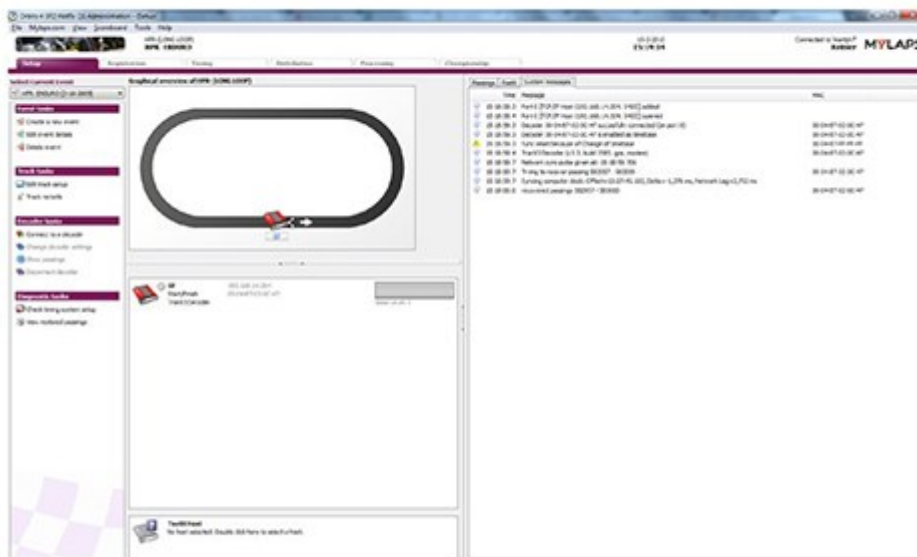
Orbits 4 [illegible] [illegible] - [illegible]

File Mylaps.com View Scoreboard Tools Help

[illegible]

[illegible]

Connected to "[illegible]" MYLAPS

Setup

Registration

Timing

Distribution

Processing

Championship

Select Current Event

Event tasks

Create a new event

Edit event details

Delete event

Track tasks

Edit track setup

Track records

Decoder tasks

Connect to a decoder

Change decoder settings

Show passings

Disconnect decoder

Diagnostic tasks

Check timing system setup

View rejected passings

Graphical overview of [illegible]

Passings

Events

System Messages

Time

Message

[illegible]

TranX Feed

No feed selected. Double click here to select a feed.